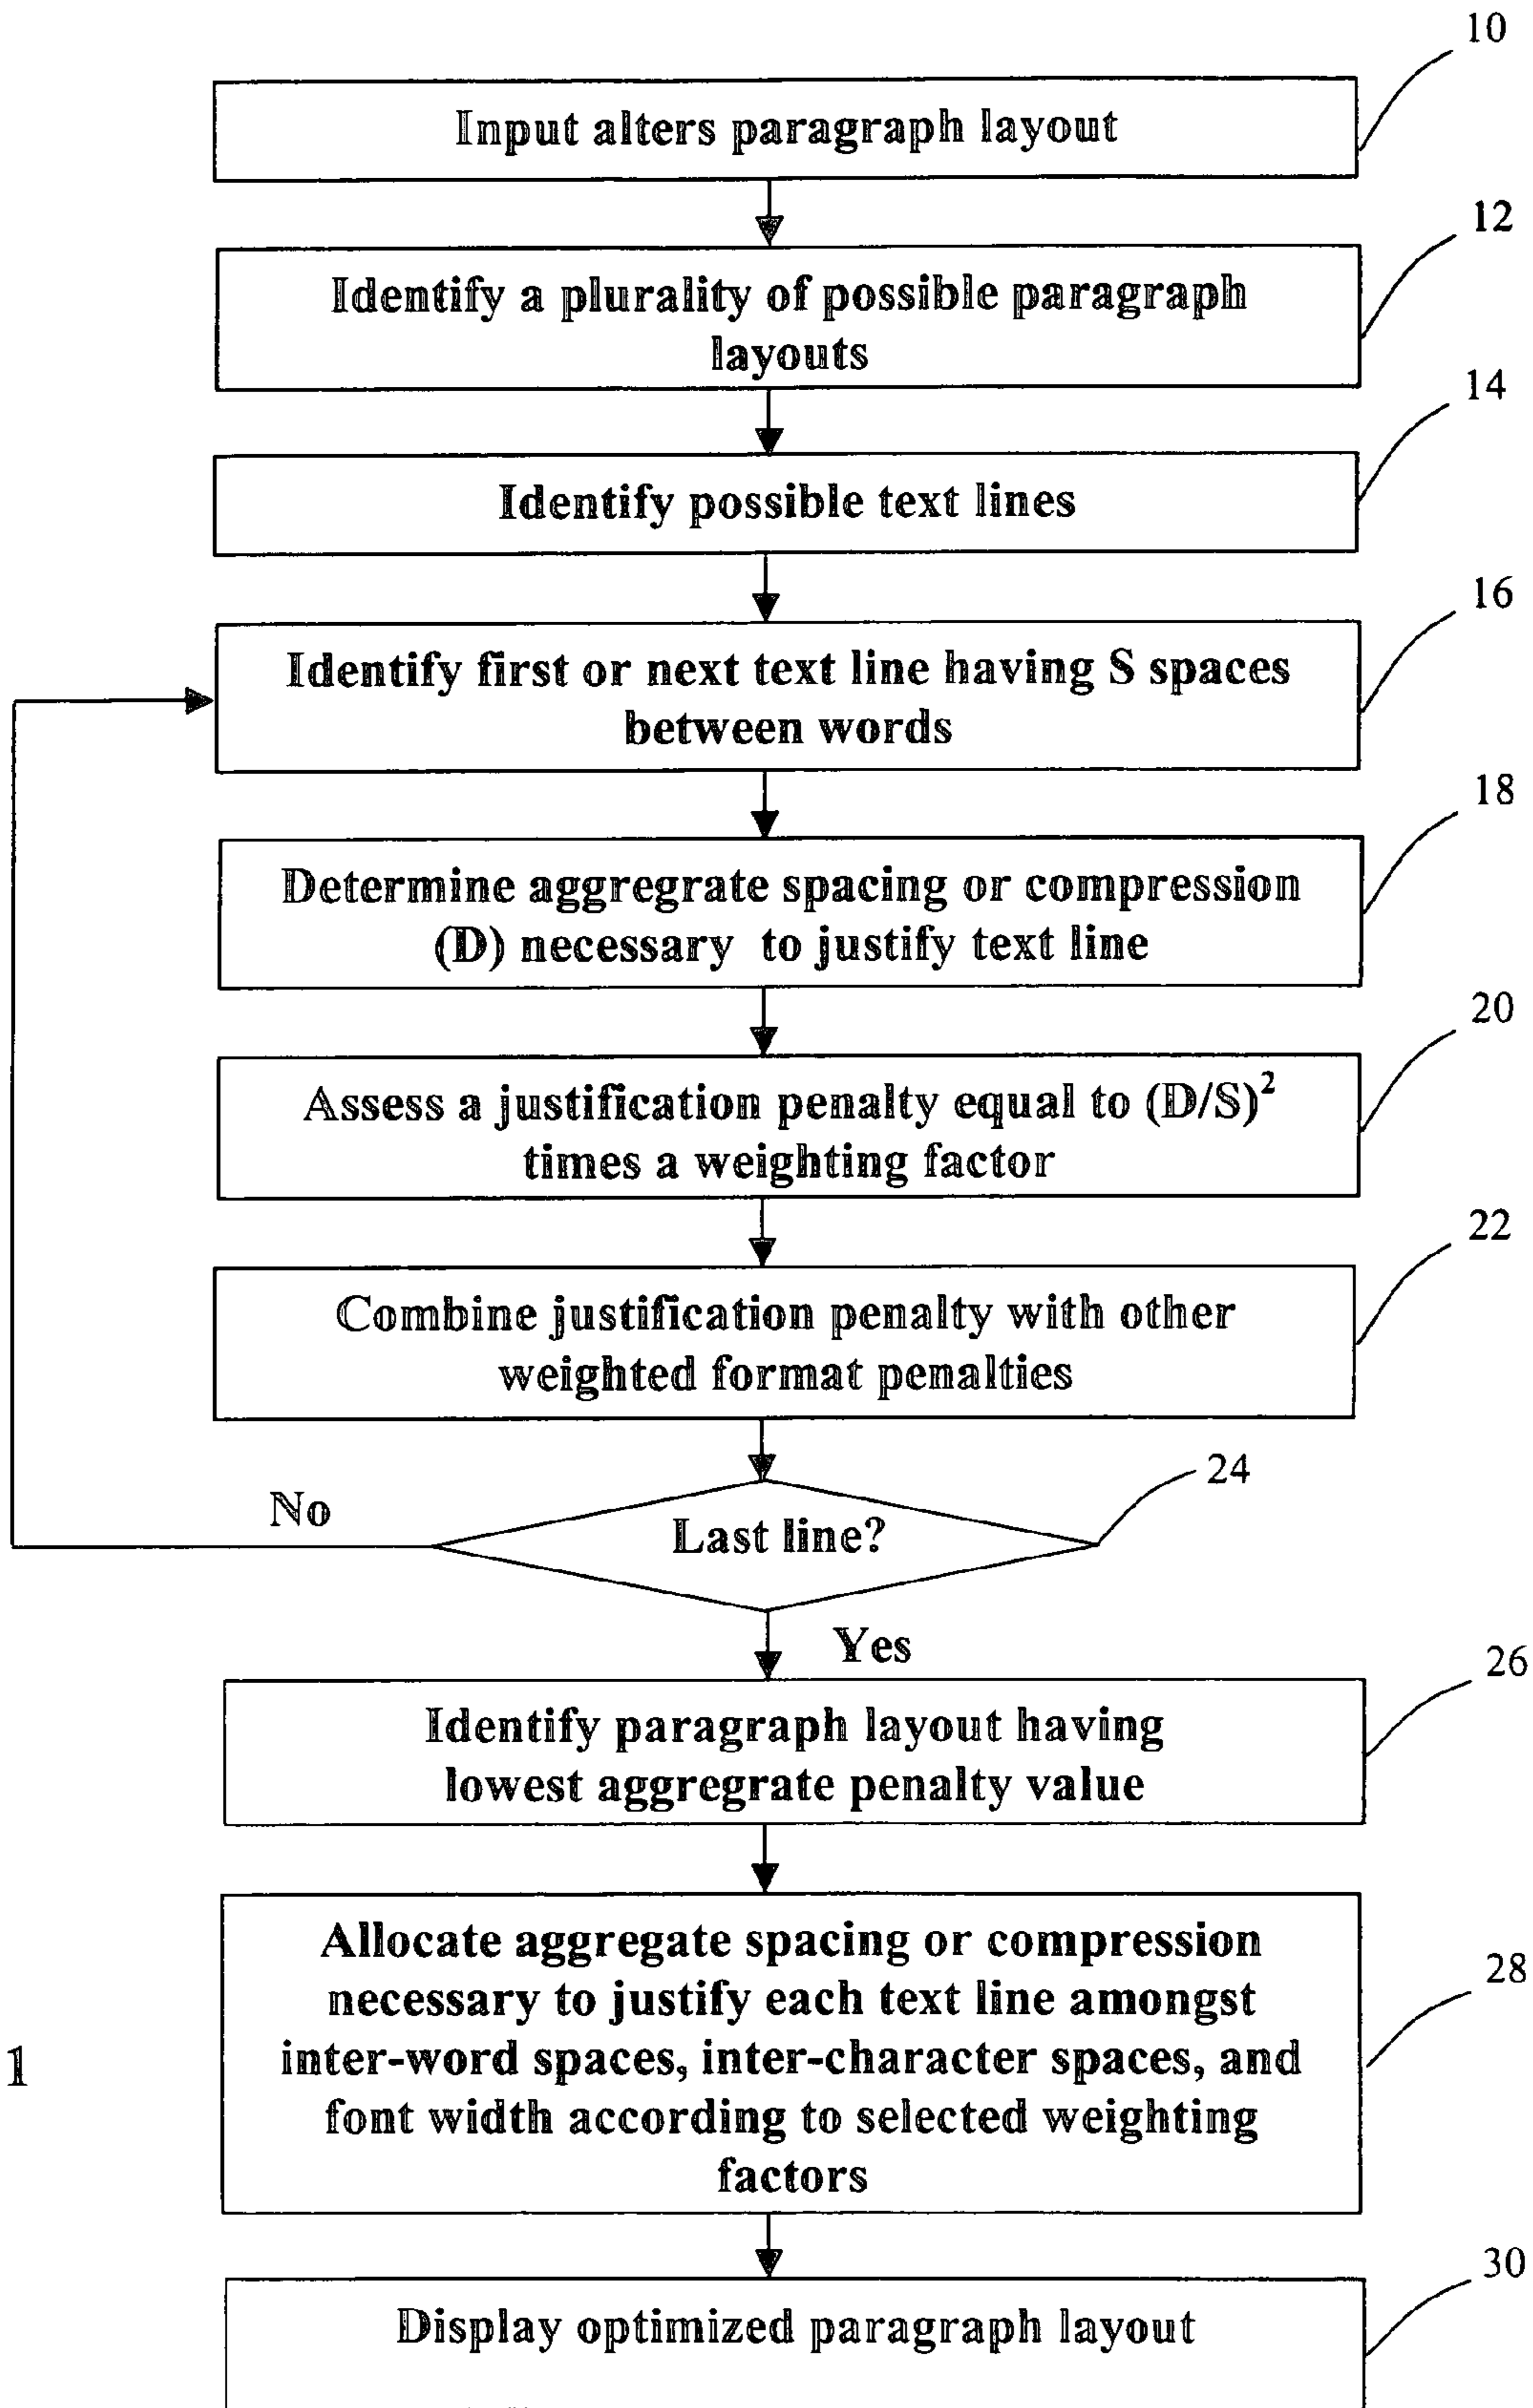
10

Input alters paragraph layout

12

Identify a plurality of possible paragraph layouts

14

Identify possible text lines

16

Identify first or next text line having S spaces between words

18

Determine aggregrate spacing or compression (D) necessary to justify text line

20

Assess a justification penalty equal to $(D/S)^2$ times a weighting factor

22

Combine justification penalty with other weighted format penalties

24

No

Last line?

Yes

26

Identify paragraph layout having lowest aggregrate penalty value

1

28

Allocate aggregate spacing or compression necessary to justify each text line amongst inter-word spaces, inter-character spaces, and font width according to selected weighting factors

30

Display optimized paragraph layout